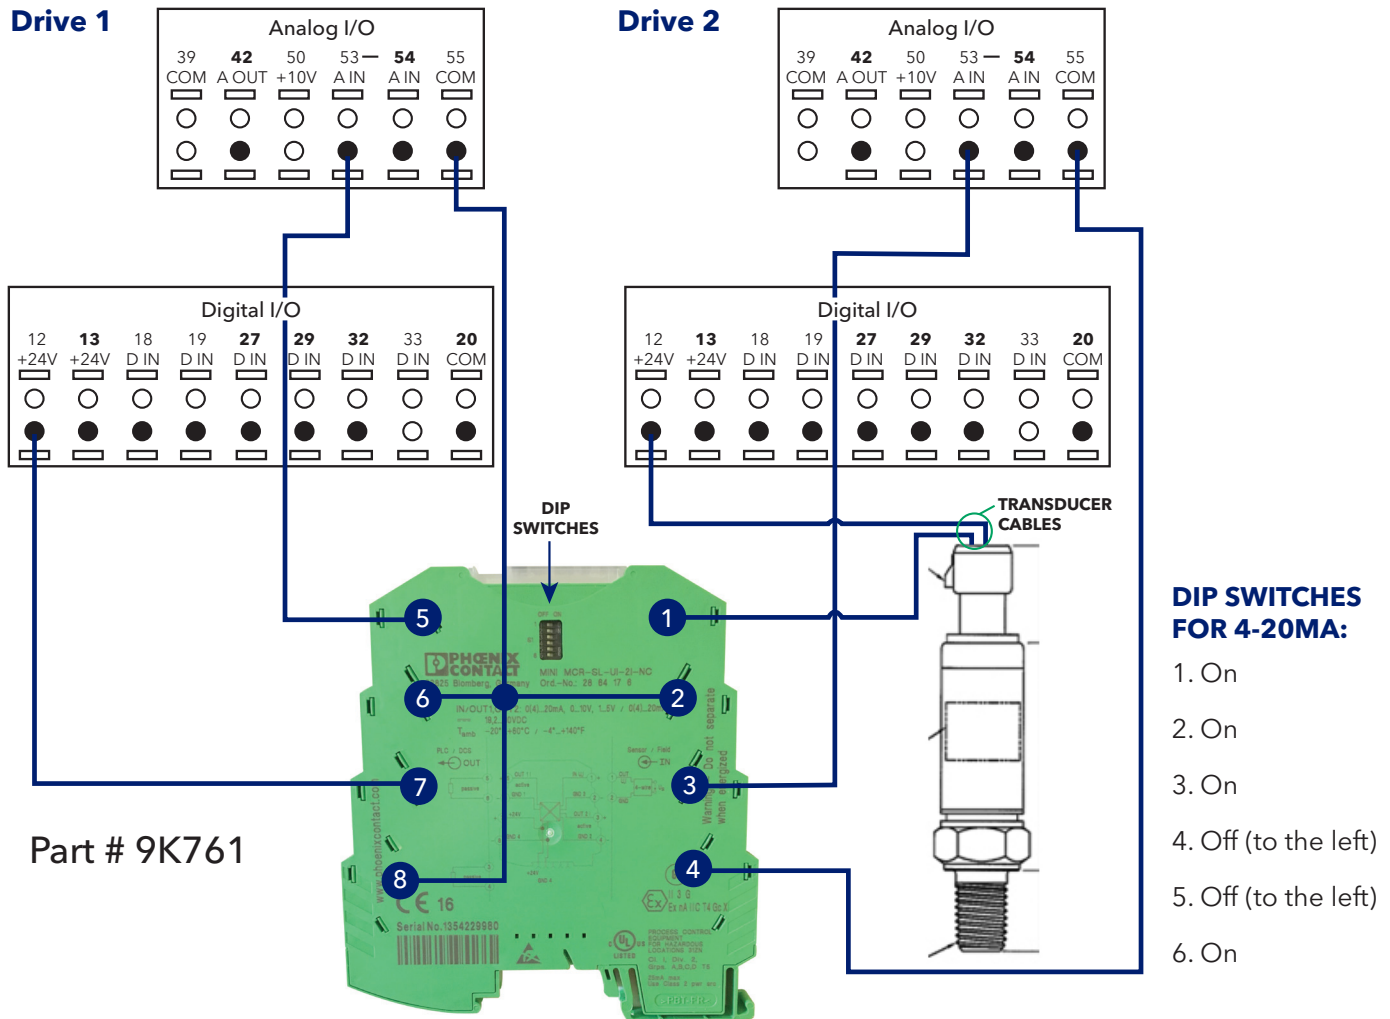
Drive 1

Analog I/O

| 39 | 42 | 50 | 53 — | 54 | 55 |
|---|---|---|---|---|---|
| COM | A OUT | +10V | A IN | A IN | COM |

Drive 2

Analog I/O

| 39 | 42 | 50 | 53 — | 54 | 55 |
|---|---|---|---|---|---|
| COM | A OUT | +10V | A IN | A IN | COM |

Digital I/O

| 12 | 13 | 18 | 19 | 27 | 29 | 32 | 33 | 20 |
|---|---|---|---|---|---|---|---|---|
| +24V | +24V | D IN | D IN | D IN | D IN | D IN | D IN | COM |

Digital I/O

| 12 | 13 | 18 | 19 | 27 | 29 | 32 | 33 | 20 |
|---|---|---|---|---|---|---|---|---|
| +24V | +24V | D IN | D IN | D IN | D IN | D IN | D IN | COM |

DIP SWITCHES

TRANSDUCER CABLES

5 1 6 2 7 3 8 4

PHOENIX CONTACT

MINI MCR-SL-UI-2I-NC

Ord.-No.: 28 64 17 6

IN/OUT: 0(4)...20mA, 0...10V, 1...5V / 0(4)...20mA

Do not separate when energized

Serial No. 1354229980

16

Part # 9K761

DIP SWITCHES FOR 4-20MA:

1. On

2. On

3. On

4. Off (to the left)

5. Off (to the left)

6. On